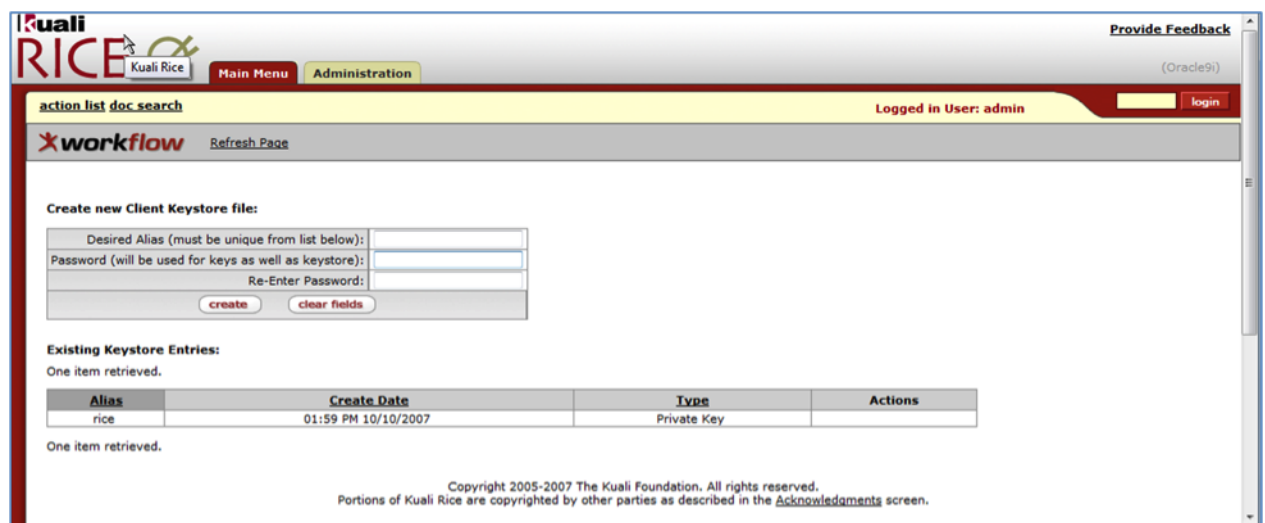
kuali RICE

Kuali Rice

Main Menu Administration

Provide Feedback

(Oracle9i)

action list doc search

Logged in User: admin

login

workflow Refresh Page

Create new Client Keystore file:

| Desired Alias (must be unique from list below): | |
|---|---|
| Password (will be used for keys as well as keystore): | |
| Re-Enter Password: | |
| create clear fields | |

Existing Keystore Entries:

One item retrieved.

| Alias | Create Date | Type | Actions |
|---|---|---|---|
| rice | 01:59 PM 10/10/2007 | Private Key | |

One item retrieved.

Copyright 2005-2007 The Kuali Foundation. All rights reserved.
Portions of Kuali Rice are copyrighted by other parties as described in the Acknowledgments screen.